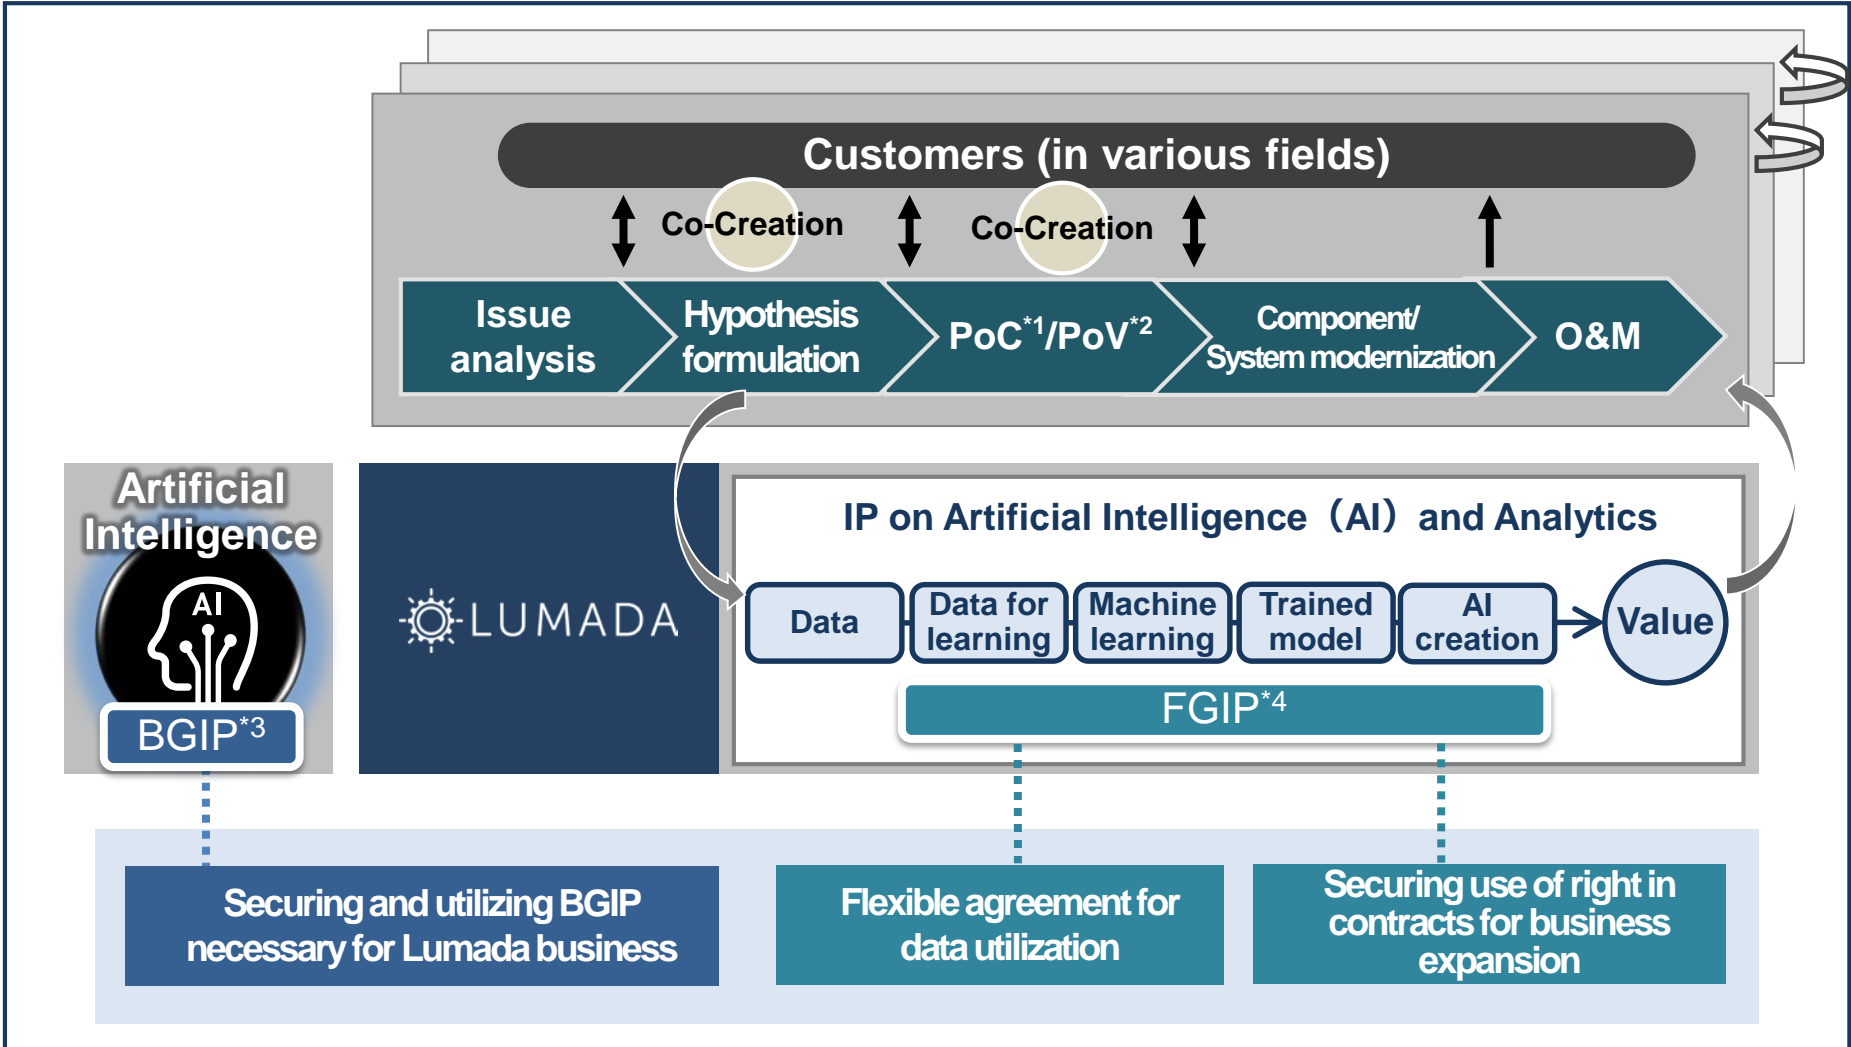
Customers (in various fields)

Co-Creation

Co-Creation

Issue analysis

Hypothesis formulation

PoC$^{*1}$/PoV$^{*2}$

Component/ System modernization

O&M

Artificial Intelligence

AI

BGIP$^{*3}$

LUMADA

IP on Artificial Intelligence（AI）and Analytics

Data

Data for learning

Machine learning

Trained model

AI creation

Value

FGIP$^{*4}$

Securing and utilizing BGIP necessary for Lumada business

Flexible agreement for data utilization

Securing use of right in contracts for business expansion